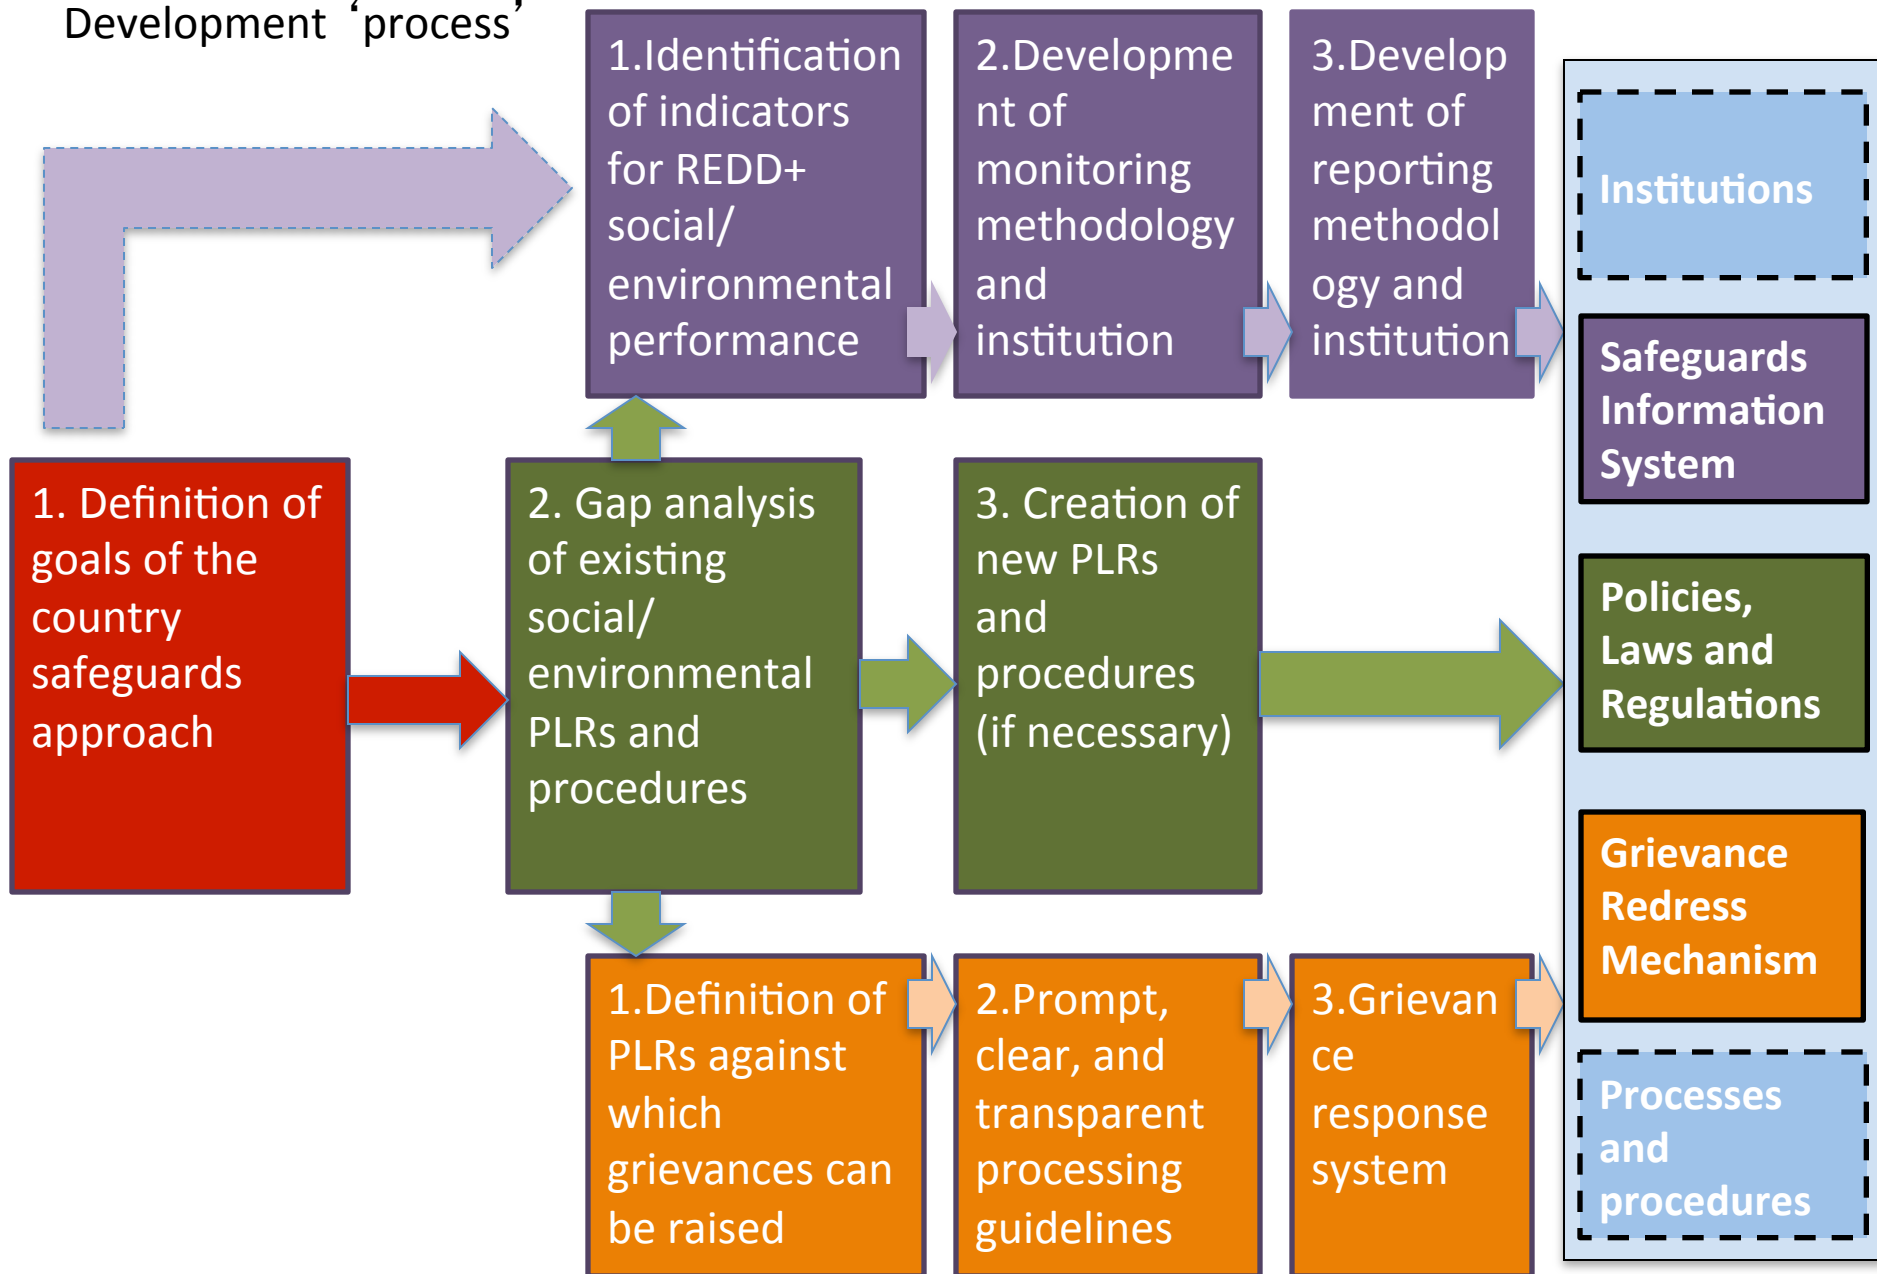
Development 'process'

1.Identification of indicators for REDD+ social/ environmental performance

2.Development of monitoring methodology and institution

3.Development of reporting methodology and institution

Institutions

Safeguards Information System

1. Definition of goals of the country safeguards approach

2. Gap analysis of existing social/ environmental PLRs and procedures

3. Creation of new PLRs and procedures (if necessary)

Policies, Laws and Regulations

Grievance Redress Mechanism

1.Definition of PLRs against which grievances can be raised

2.Prompt, clear, and transparent processing guidelines

3.Grievance response system

Processes and procedures